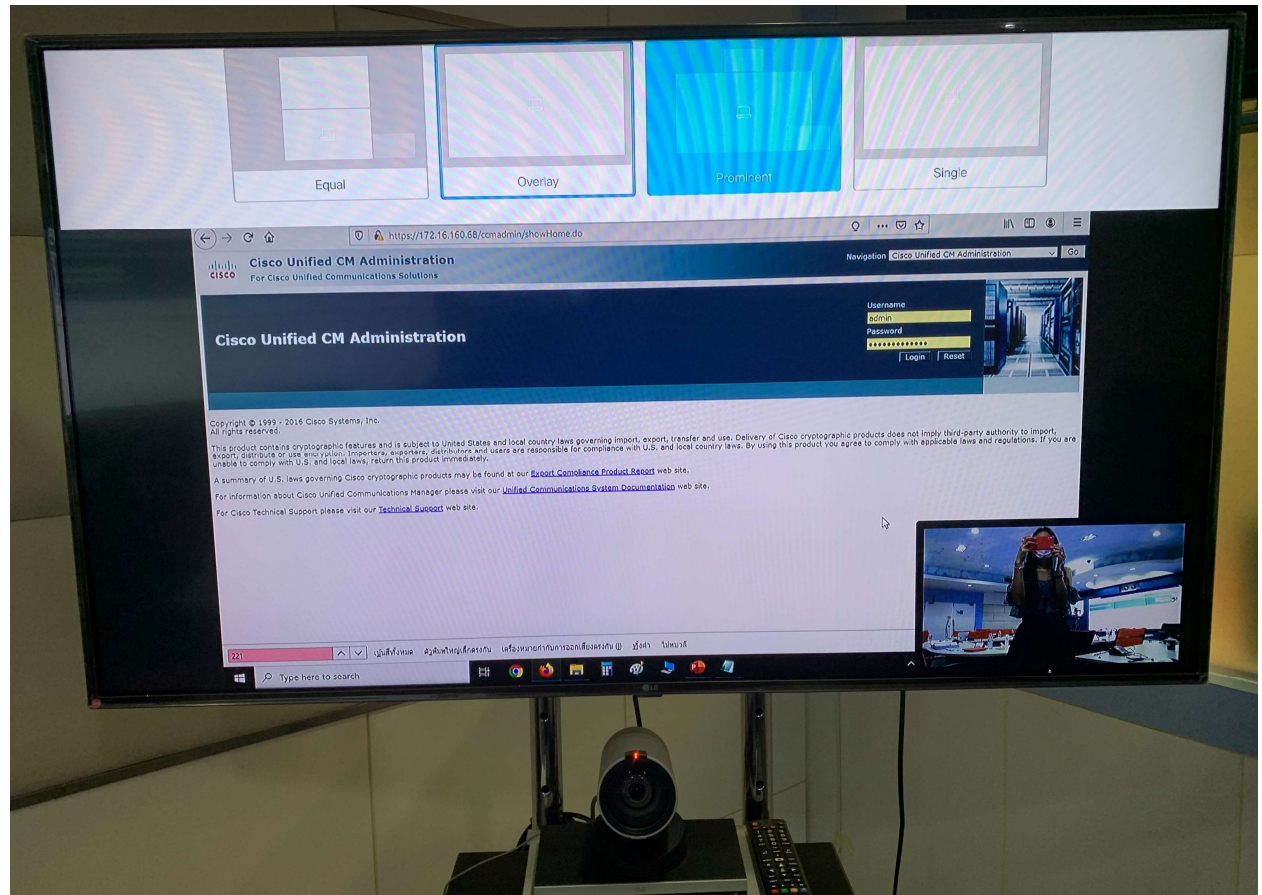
Equal

Overlay

Prominent

Single

https://172.16.160.68/ccmadmin/showHome.do

Cisco Unified CM Administration
For Cisco Unified Communications Solutions

Navigation Cisco Unified CM Administration Go

Cisco Unified CM Administration

Username
admin
Password
••••••••••••
Login Reset

Copyright © 1999 - 2016 Cisco Systems, Inc.
All rights reserved.

This product contains cryptographic features and is subject to United States and local country laws governing import, export, transfer and use. Delivery of Cisco cryptographic products does not imply third-party authority to import, export, distribute or use encryption. Importers, exporters, distributors and users are responsible for compliance with U.S. and local country laws. By using this product you agree to comply with applicable laws and regulations. If you are unable to comply with U.S. and local laws, return this product immediately.

A summary of U.S. laws governing Cisco cryptographic products may be found at our Export Compliance Product Report web site.

For information about Cisco Unified Communications Manager please visit our Unified Communications System Documentation web site.

For Cisco Technical Support please visit our Technical Support web site.

221 เน้นสีทั้งหมด ตัวพิมพ์ใหญ่เล็กตรงกัน เครื่องหมายกำกับการออกเสียงตรงกัน ทั้งคำ ไม่พบวลี

Type here to search

LG